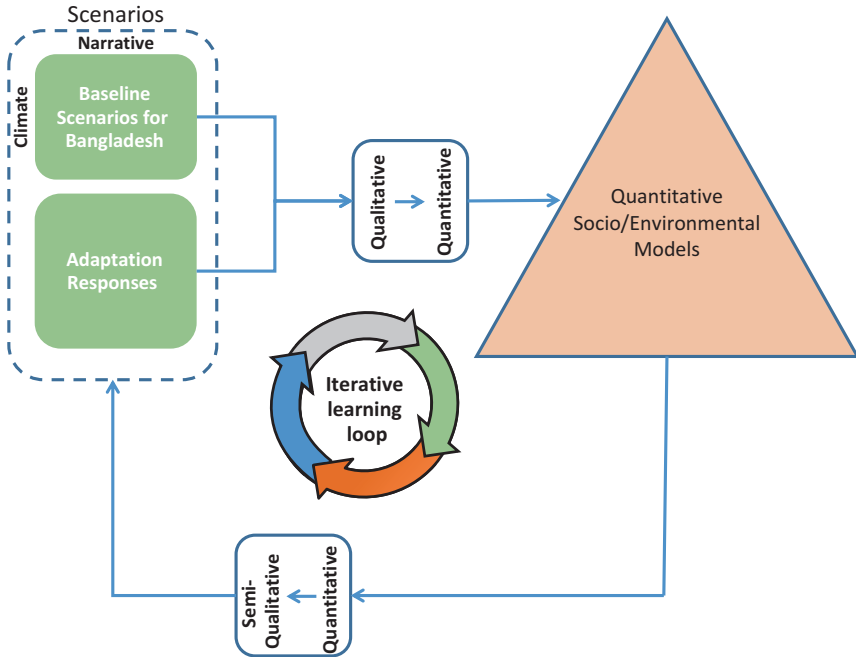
Scenarios

Narrative

Climate

Baseline Scenarios for Bangladesh

Adaptation Responses

Qualitative

Quantitative

Quantitative Socio/Environmental Models

Iterative learning loop

Semi-Qualitative

Quantitative